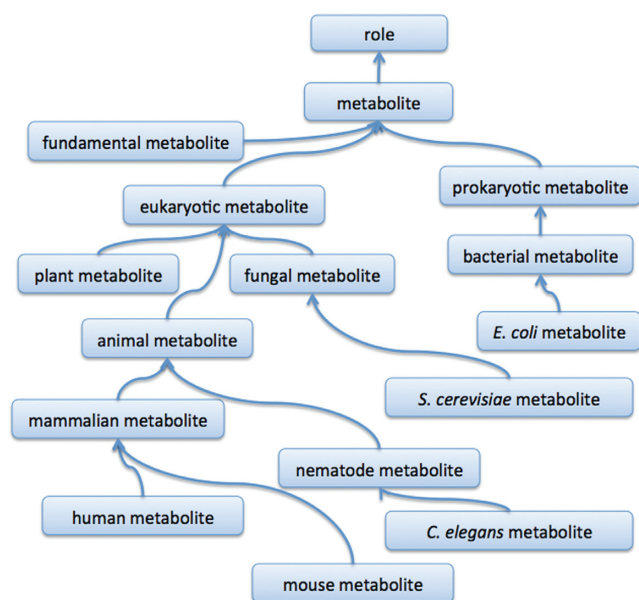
role

metabolite

fundamental metabolite

eukaryotic metabolite

prokaryotic metabolite

bacterial metabolite

plant metabolite

fungal metabolite

E. coli metabolite

animal metabolite

S. cerevisiae metabolite

mammalian metabolite

nematode metabolite

human metabolite

C. elegans metabolite

mouse metabolite